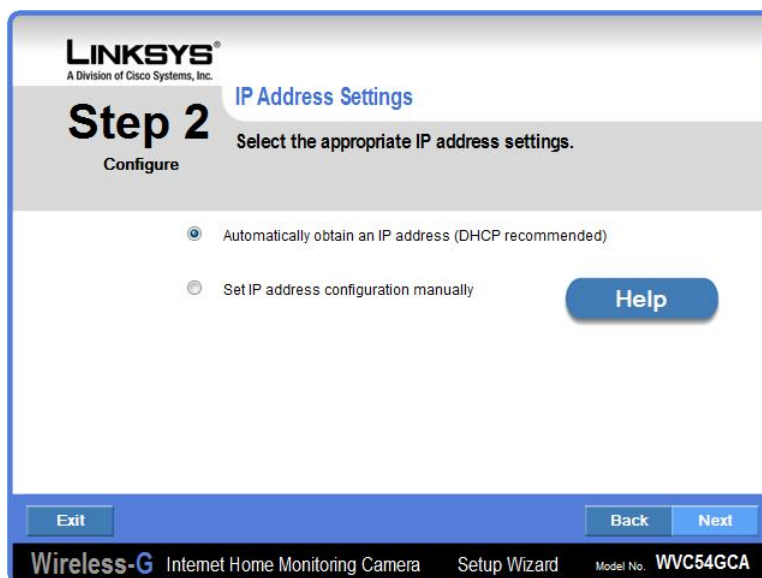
LINKSYS®
A Division of Cisco Systems, Inc.

Step 2
Configure

IP Address Settings

Select the appropriate IP address settings.

Automatically obtain an IP address (DHCP recommended)

Set IP address configuration manually

Help

Exit

Back

Next

Wireless-G Internet Home Monitoring Camera Setup Wizard Model No. WVC54GCA